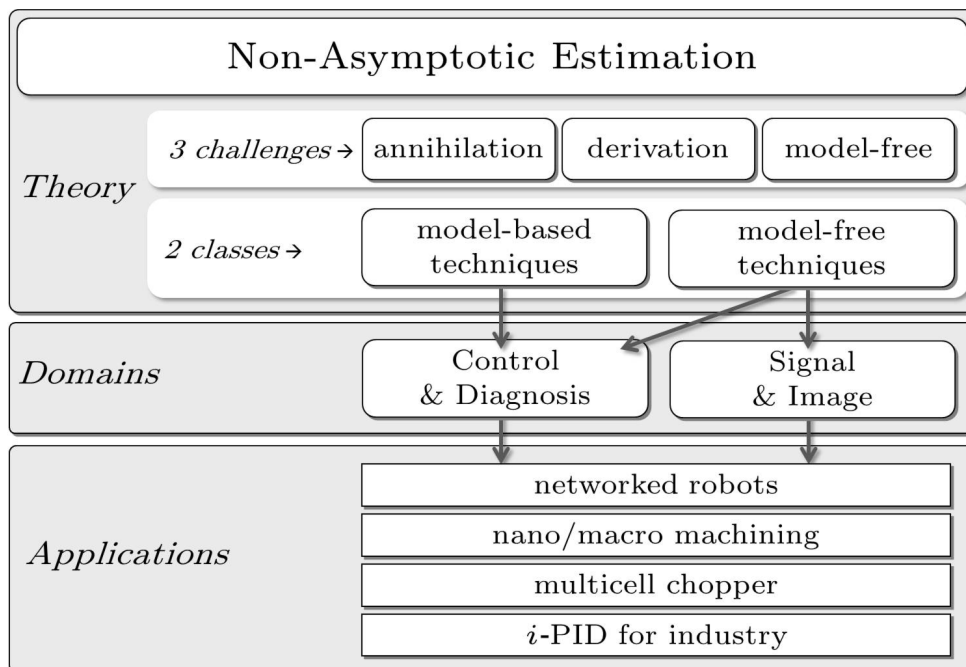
Non-Asymptotic Estimation

Theory

3 challenges → annihilation | derivation | model-free

2 classes → model-based techniques | model-free techniques

Domains

Control & Diagnosis

Signal & Image

Applications

networked robots

nano/macro machining

multicell chopper

$i$-PID for industry